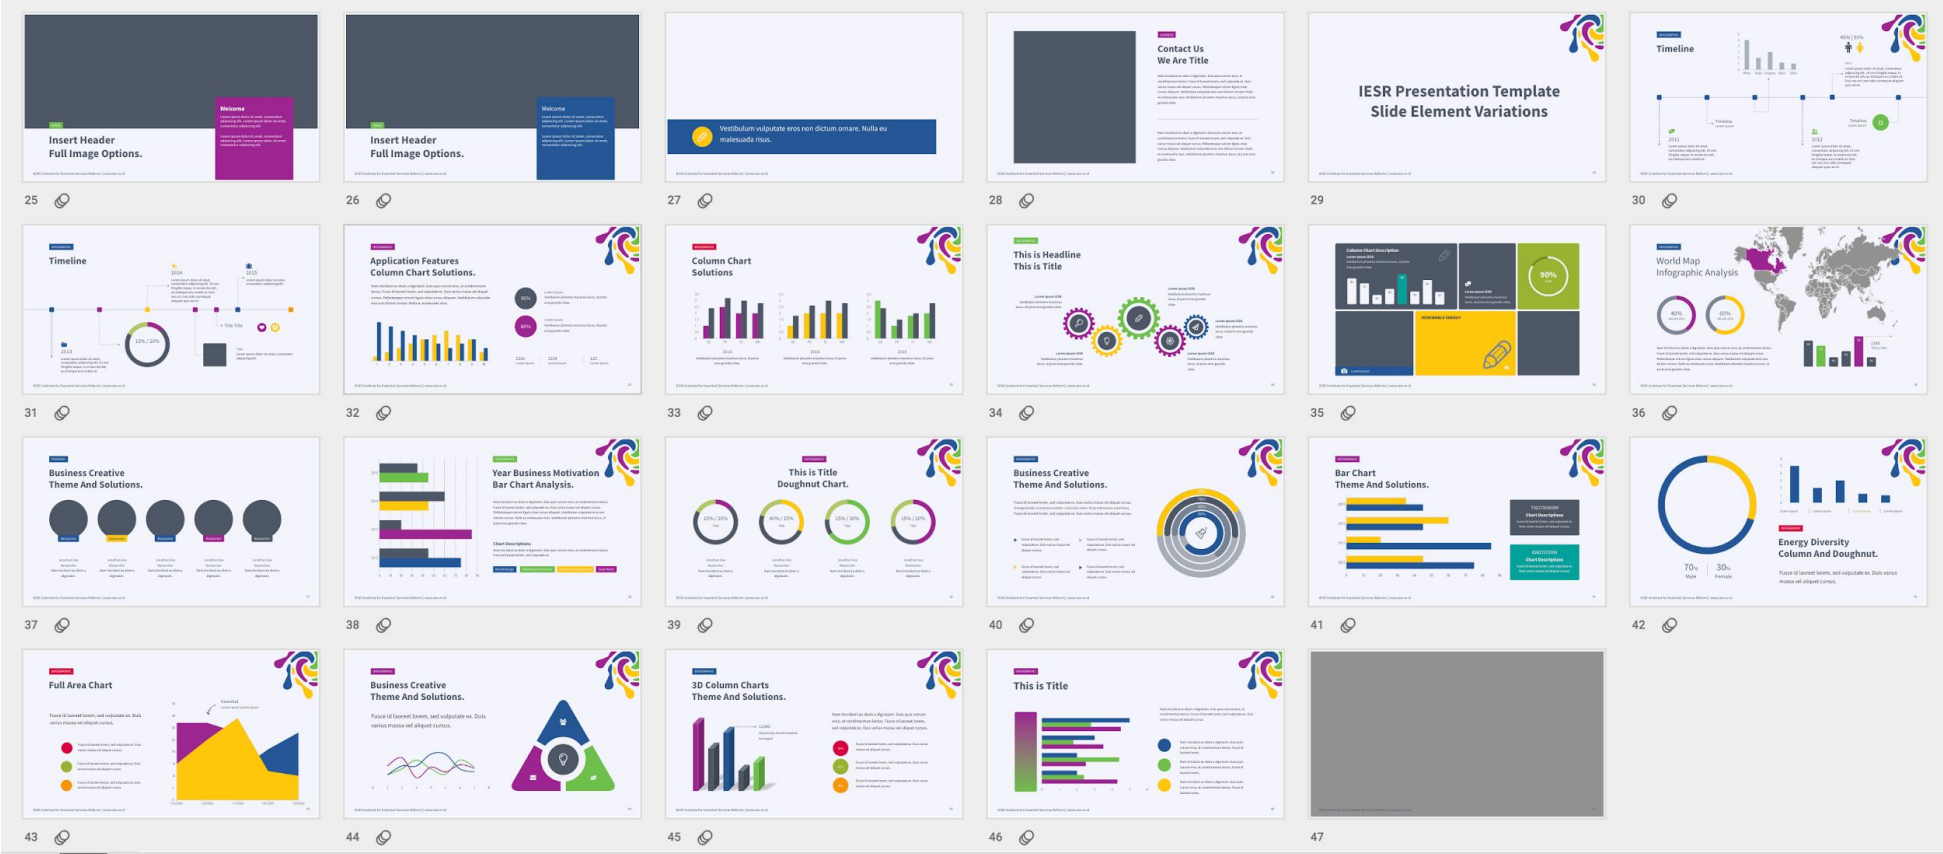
Welcome
Insert Header
Full Image Options.

25

Welcome
Insert Header
Full Image Options.

26

Vestibulum vulputate eros non dictum ornare. Nulla eu malesuada risus.

27

Contact Us
We Are Title

28

IESR Presentation Template
Slide Element Variations

29

Timeline

30

Timeline

31

Application Features
Column Chart Solutions.

32

Column Chart
Solutions

33

This is Headline
This is Title

34

90%

35

World Map
Infographic Analysis

36

Business Creative
Theme And Solutions.

37

Year Business Motivation
Bar Chart Analysis.

38

This is Title
Doughnut Chart.

39

Business Creative
Theme And Solutions.

40

Bar Chart
Theme And Solutions.

41

Energy Diversity
Column And Doughnut.
Fusce id laoreet lorem, sed vulputate ex. Duis varius massa vel aliquet cursus.
70%
30%

42

Full Area Chart
Fusce id laoreet lorem, sed vulputate ex. Duis varius massa vel aliquet cursus.

43

Business Creative
Theme And Solutions.
Fusce id laoreet lorem, sed vulputate ex. Duis varius massa vel aliquet cursus.

44

3D Column Charts
Theme And Solutions.

45

This is Title

46

47